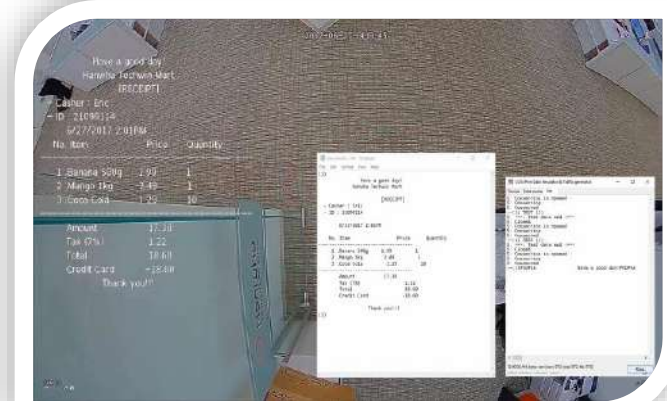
2017-06-27 14:13:43

Have a good day
Hanwha Techwin Mart
[RECEIPT]

Cashier : Eric
ID : 21090114
6/27/2017 2:01PM

No. Item Price Quantity

1 Banana 500g 2.99 1
2 Mango 1kg 3.49 1
3 Coca Cola 1.29 10

Amount 17.38
Tax (7%) 1.22
Total 18.60
Credit Card -18.60
Thank you!!

Have a good day!
Hanwha Techwin Mart
[RECEIPT]

Cashier : Eric
ID : 21090114

6/27/2017 2:01PM

No. Item Price Quantity

1 Banana 500g 2.99 1
2 Mango 1kg 3.49 1
3 Coca Cola 1.29 10

Amount 17.38
Tax (7%) 1.22
Total 18.60
Credit Card -18.60

Thank you!!

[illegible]